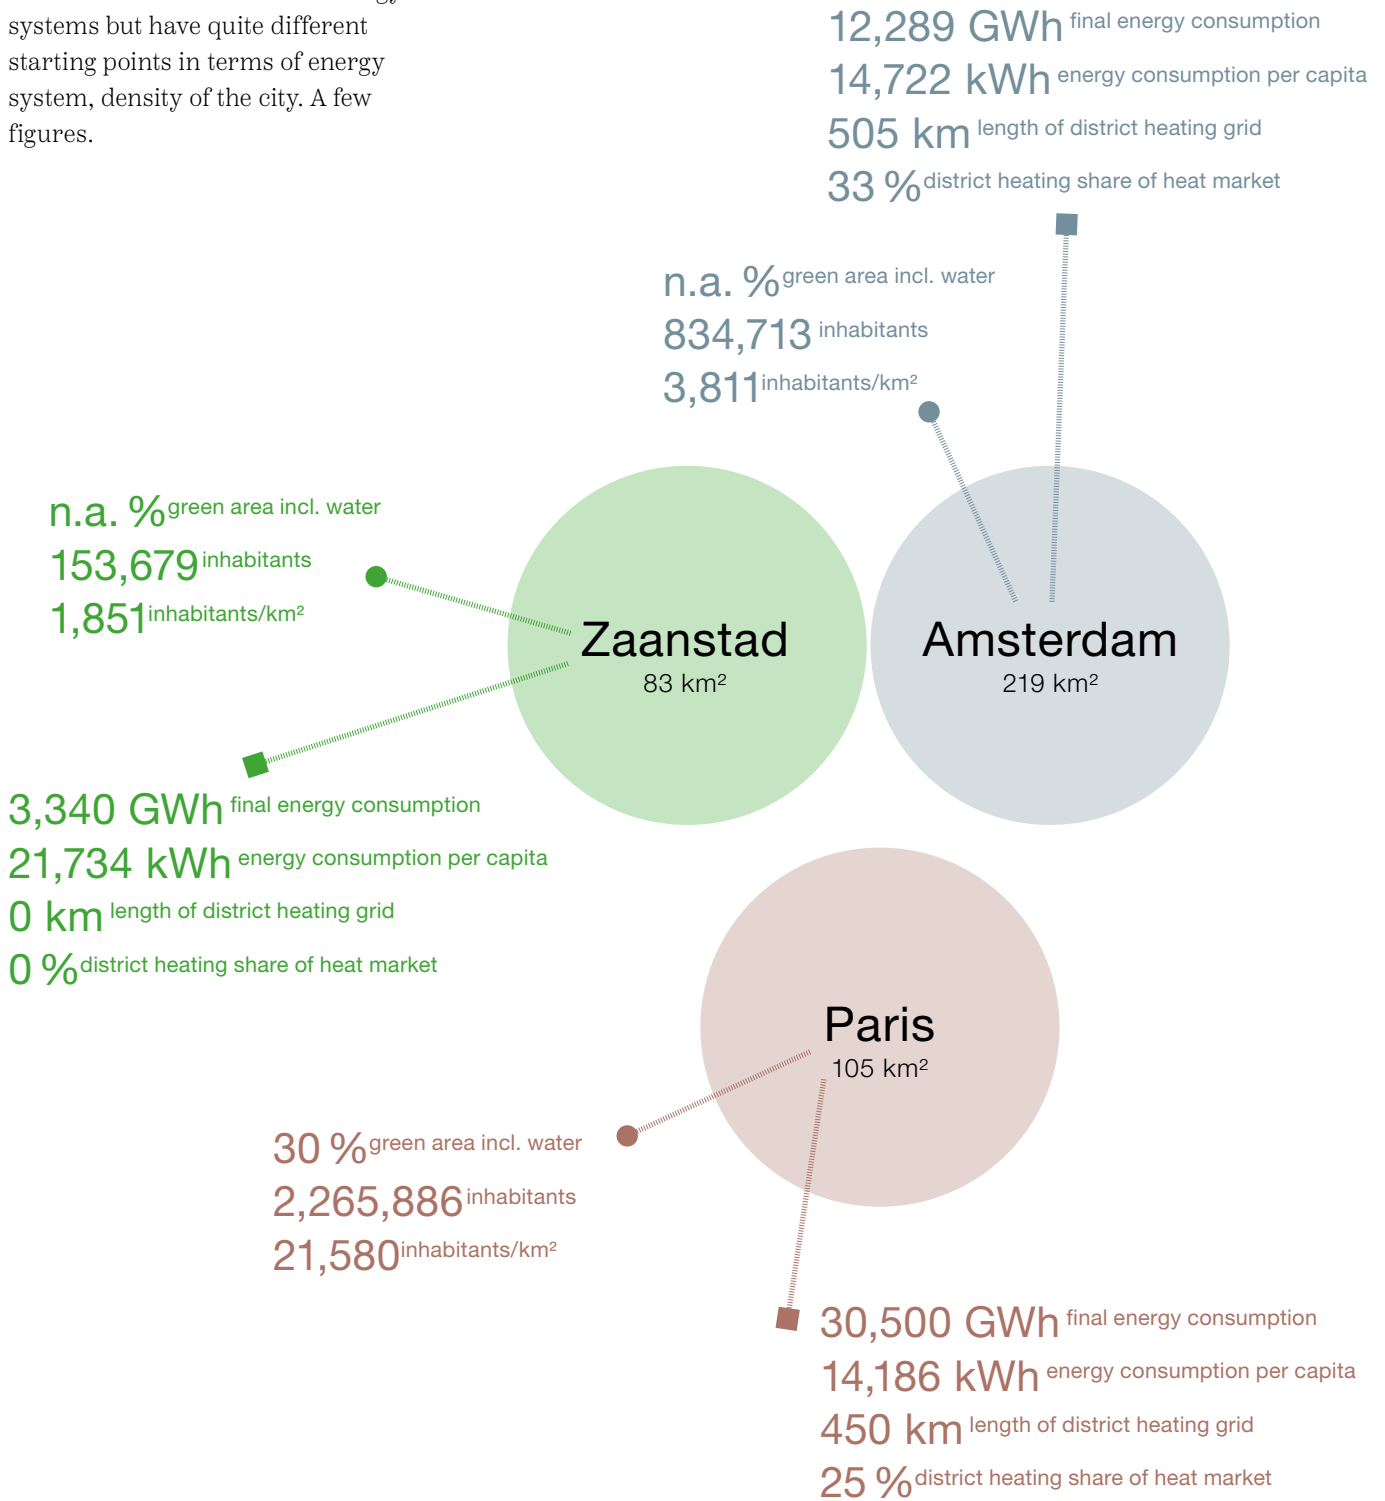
systems but have quite different starting points in terms of energy system, density of the city. A few figures.

12,289 GWh final energy consumption
14,722 kWh energy consumption per capita
505 km length of district heating grid
33 % district heating share of heat market

n.a. % green area incl. water
834,713 inhabitants
3,811 inhabitants/km²

n.a. % green area incl. water
153,679 inhabitants
1,851 inhabitants/km²

Zaanstad
83 km²

Amsterdam
219 km²

3,340 GWh final energy consumption
21,734 kWh energy consumption per capita
0 km length of district heating grid
0 % district heating share of heat market

Paris
105 km²

30 % green area incl. water
2,265,886 inhabitants
21,580 inhabitants/km²

30,500 GWh final energy consumption
14,186 kWh energy consumption per capita
450 km length of district heating grid
25 % district heating share of heat market